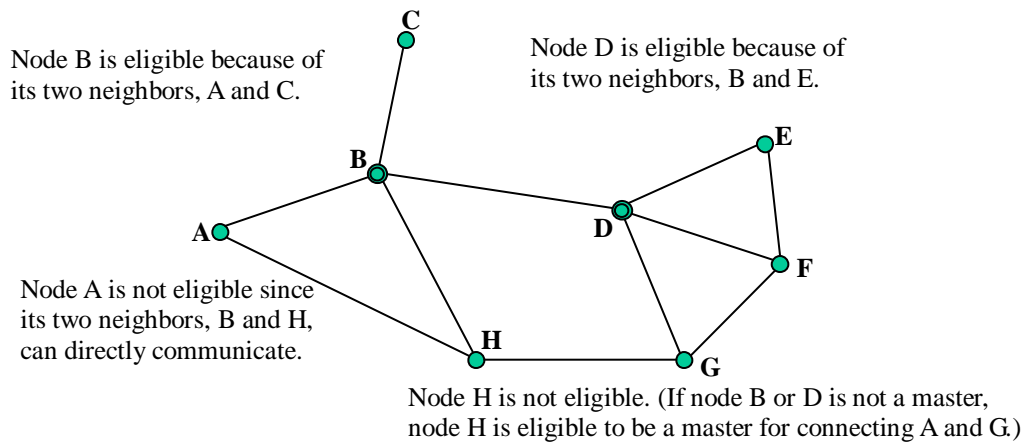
C

Node B is eligible because of its two neighbors, A and C.

Node D is eligible because of its two neighbors, B and E.

E

B

D

A

F

Node A is not eligible since its two neighbors, B and H, can directly communicate.

H

G

Node H is not eligible. (If node B or D is not a master, node H is eligible to be a master for connecting A and G.)